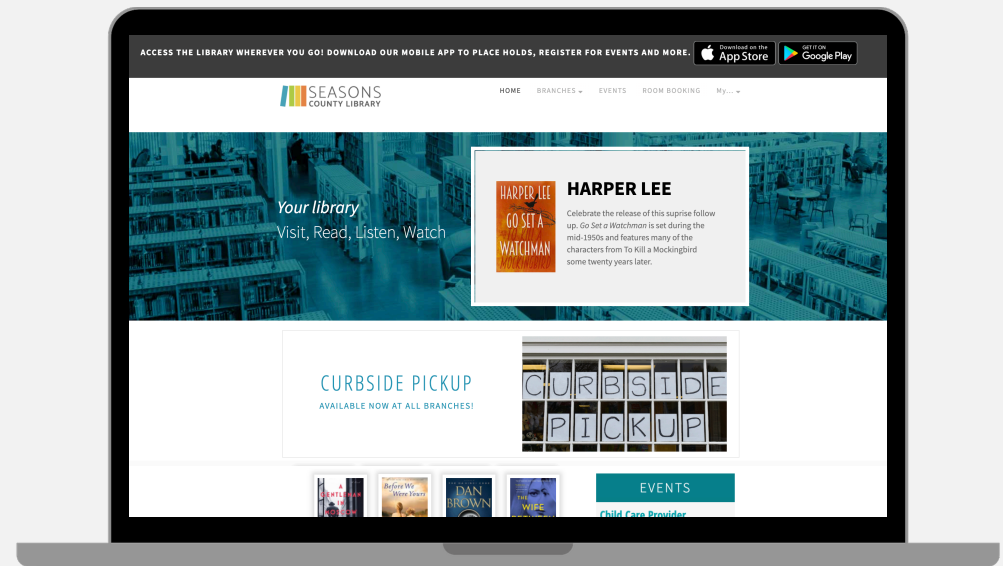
ACCESS THE LIBRARY WHEREVER YOU GO! DOWNLOAD OUR MOBILE APP TO PLACE HOLDS, REGISTER FOR EVENTS AND MORE.
Download on the App Store
GET IT ON Google Play

SEASONS COUNTY LIBRARY

HOME BRANCHES EVENTS ROOM BOOKING My...

Your library
Visit, Read, Listen, Watch

HARPER LEE GO SET A WATCHMAN

HARPER LEE

Celebrate the release of this suprise follow up. *Go Set a Watchman* is set during the mid-1950s and features many of the characters from To Kill a Mockingbird some twenty years later.

CURBSIDE PICKUP
AVAILABLE NOW AT ALL BRANCHES!

CURBSIDE PICKUP

A GENTLEMAN IN MOSCOW
Before We Were Yours
DAN BROWN
THE WIFE

EVENTS
Child Care Provider